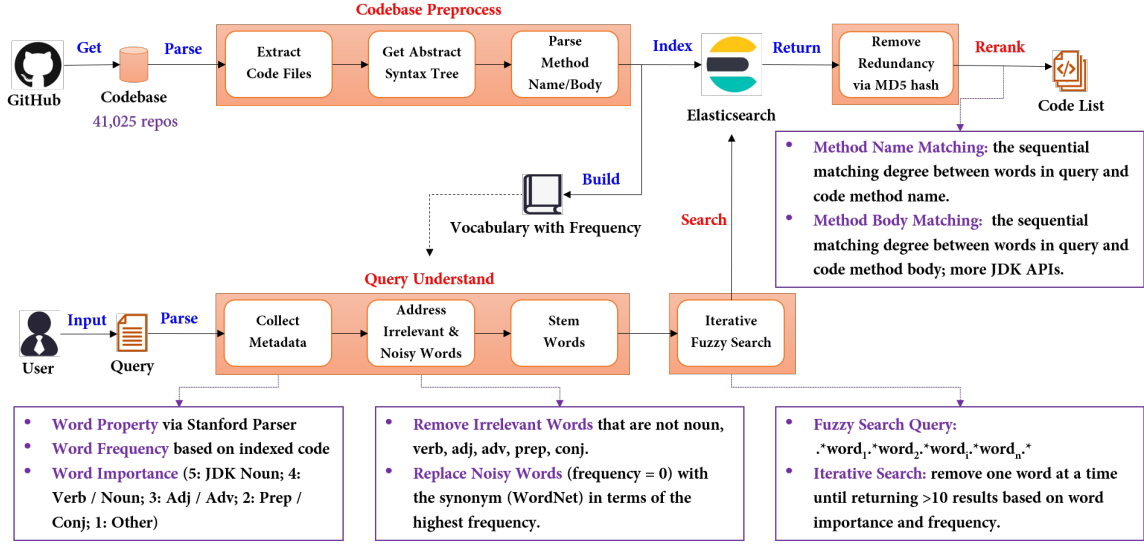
Codebase Preprocess

GitHub

Get

Codebase

41,025 repos

Parse

Extract Code Files

Get Abstract Syntax Tree

Parse Method Name/Body

Index

Elasticsearch

Return

Remove Redundancy via MD5 hash

Rerank

Code List

- Method Name Matching: the sequential matching degree between words in query and code method name.
- Method Body Matching: the sequential matching degree between words in query and code method body; more JDK APIs.

Build

Vocabulary with Frequency

Search

Query Understand

User

Input

Query

Parse

Collect Metadata

Address Irrelevant & Noisy Words

Stem Words

Iterative Fuzzy Search

- Word Property via Stanford Parser
- Word Frequency based on indexed code
- Word Importance (5: JDK Noun; 4: Verb / Noun; 3: Adj / Adv; 2: Prep / Conj; 1: Other)

- Remove Irrelevant Words that are not noun, verb, adj, adv, prep, conj.
- Replace Noisy Words (frequency = 0) with the synonym (WordNet) in terms of the highest frequency.

- Fuzzy Search Query: .*word$_1$.*word$_2$.*word$_i$.*word$_n$.*
- Iterative Search: remove one word at a time until returning >10 results based on word importance and frequency.